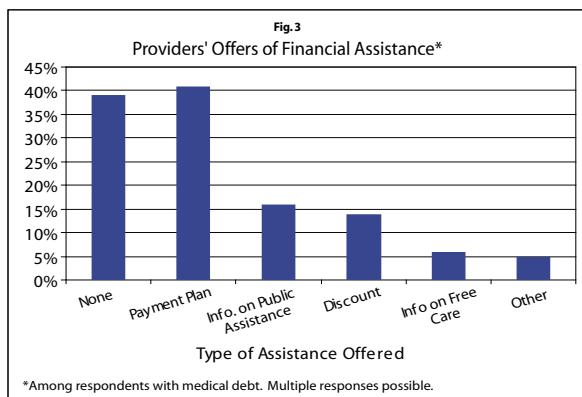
Fig. 3
Providers' Offers of Financial Assistance*

45%
40%
35%
30%
25%
20%
15%
10%
5%
0%

None
Payment Plan
Info. on Public Assistance
Discount
Info on Free Care
Other

Type of Assistance Offered

*Among respondents with medical debt. Multiple responses possible.